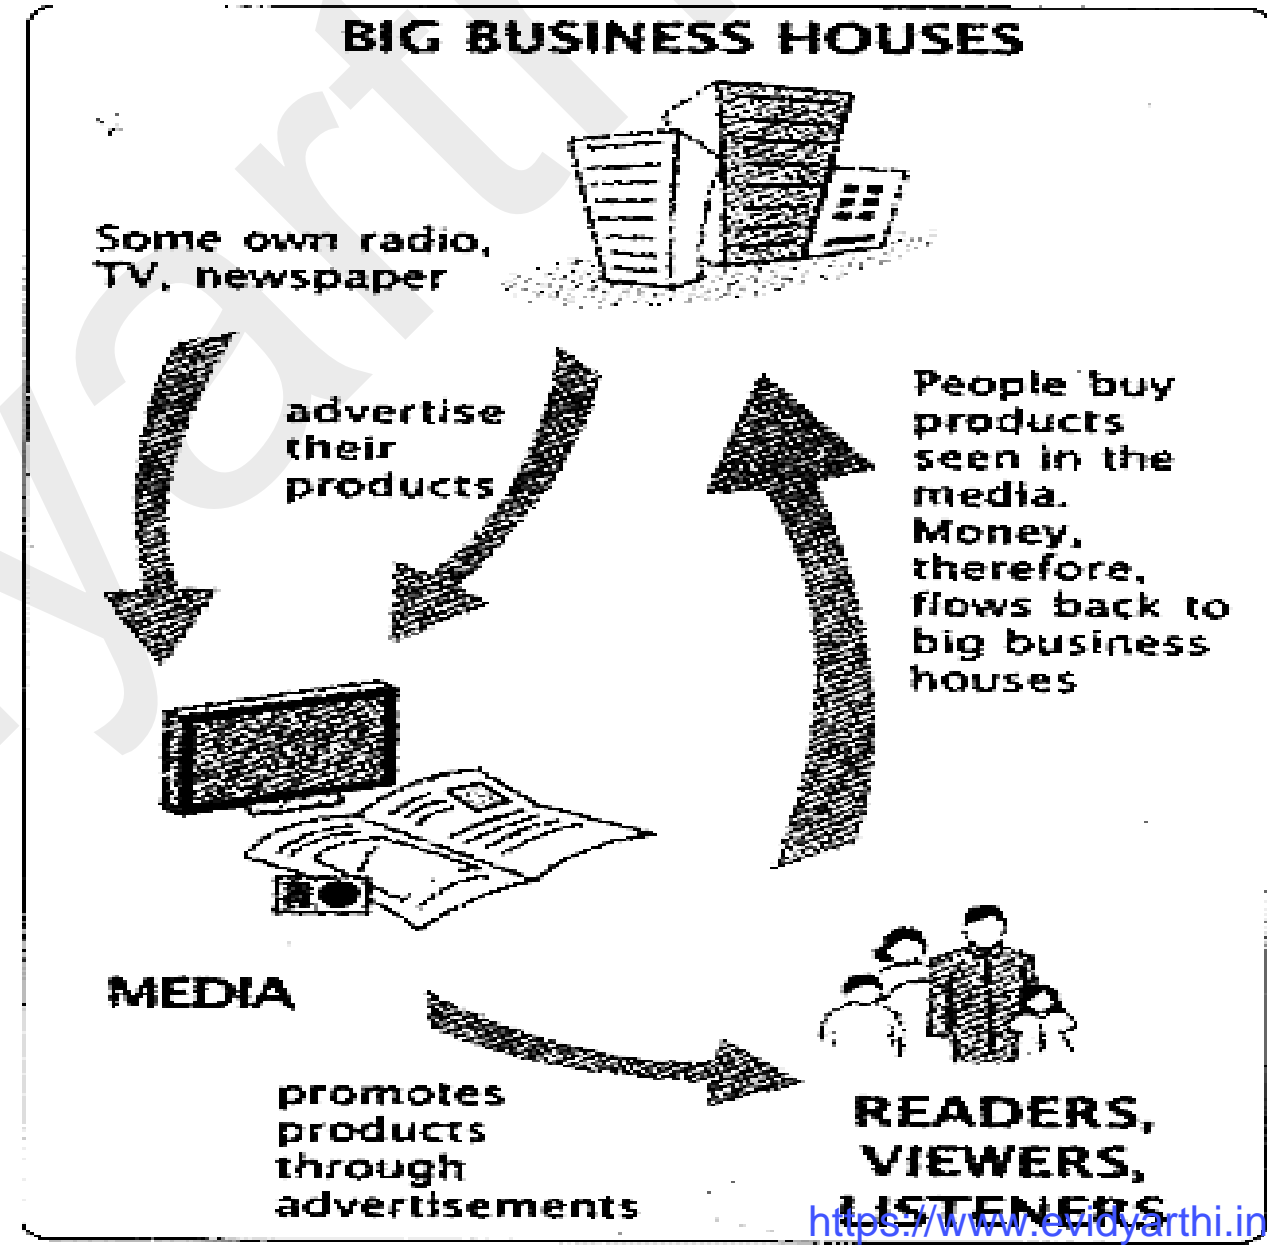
BIG BUSINESS HOUSES

Some own radio, TV, newspaper

advertise their products

People buy products seen in the media. Money, therefore, flows back to big business houses

MEDIA

promotes products through advertisements

READERS, VIEWERS, LISTENERS

https://www.evidyarthi.in